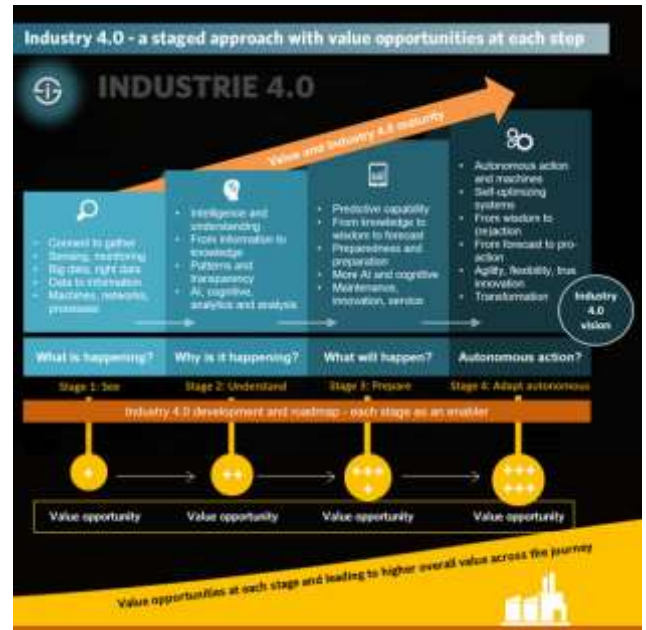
Industry 4.0 - a staged approach with value opportunities at each step

INDUSTRIE 4.0

Value and Industry 4.0 maturity

- Connect to gather
- Sensing, monitoring
- Big data, right data
- Data to information
- Machines, networks, processes

- Intelligence and understanding
- From information to knowledge
- Patterns and transparency
- AI, cognitive, analytics and analysis

- Predictive capability
- From knowledge to wisdom to forecast
- Preparedness and preparation
- More AI and cognitive
- Maintenance, innovation, service

- Autonomous action and machines
- Self-optimizing systems
- From wisdom to projection
- From forecast to pro-action
- Agility, flexibility, true innovation
- Transformation

Industry 4.0 vision

What is happening?

Why is it happening?

What will happen?

Autonomous action?

Stage 1: See

Stage 2: Understand

Stage 3: Prepare

Stage 4: Adapt autonomous

Industry 4.0 development and roadmap - each stage as an enabler

+

++

+++ +

+++ +++

Value opportunity

Value opportunity

Value opportunity

Value opportunity

Value opportunities at each stage and leading to higher overall value across the journey